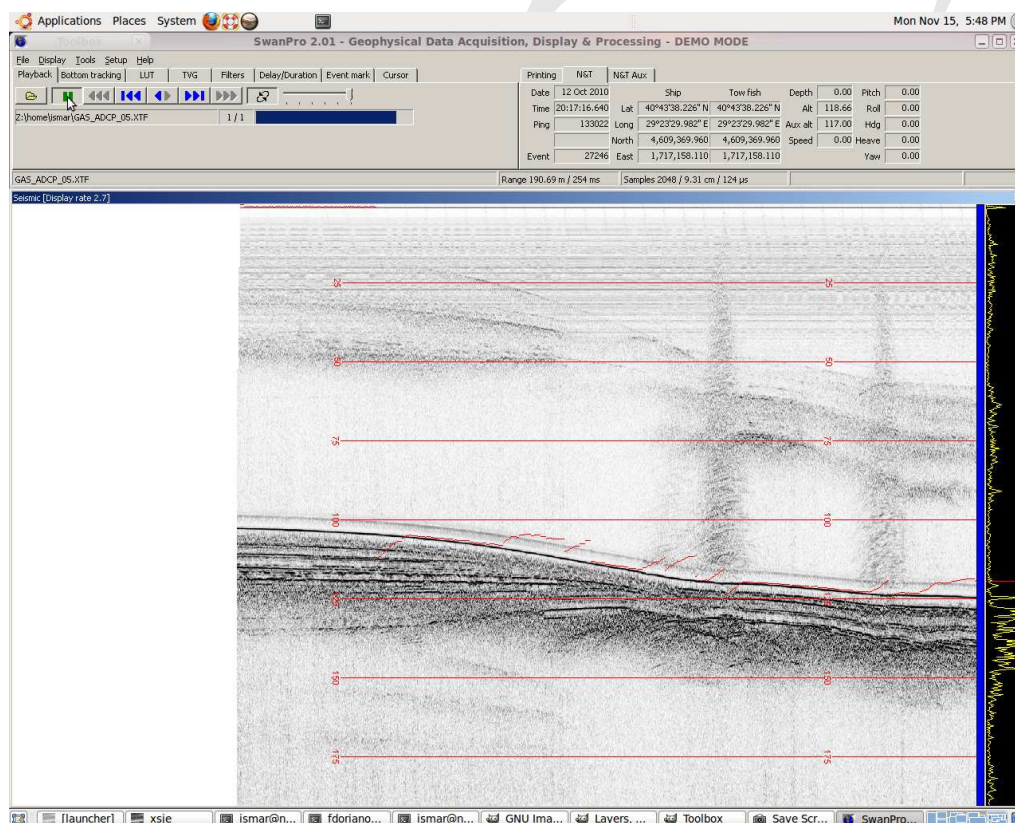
Applications Places System

Mon Nov 15, 5:48 PM

Toolbox

SwanPro 2.01 - Geophysical Data Acquisition, Display & Processing - DEMO MODE

File Display Tools Setup Help

Playback | Bottom tracking | LUT | TVG | Filters | Delay/Duration | Event mark | Cursor

Z:\home\ismar\GAS_ADCP_05.XTF 1 / 1

Printing | N&T | N&T Aux

| | | Ship | Tow fish | | | | |
|---|---|---|---|---|---|---|---|
| Date | 12 Oct 2010 | | | Depth | 0.00 | Pitch | 0.00 |
| Time | 20:17:16.640 | Lat | 40°43'38.226" N | 40°43'38.226" N | Alt | 118.66 | Roll | 0.00 |
| Ping | 133022 | Long | 29°23'29.982" E | 29°23'29.982" E | Aux alt | 117.00 | Hdg | 0.00 |
| | | North | 4,609,369.960 | 4,609,369.960 | Speed | 0.00 | Heave | 0.00 |
| Event | 27246 | East | 1,717,158.110 | 1,717,158.110 | | | Yaw | 0.00 |

GAS_ADCP_05.XTF

Range 190.69 m / 254 ms

Samples 2048 / 9.31 cm / 124 µs

Seismic [Display rate 2.7]

25 25
50 50
75 75
100 100
125 125
150 150
175 175

[launcher] xsie ismar@n... fdoriano... ismar@n... GNU Ima... Layers, ... Toolbox Save Scr... SwanPro...